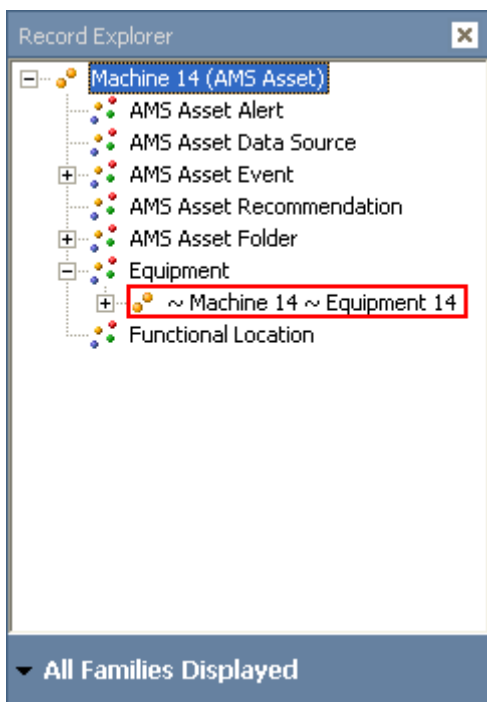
Record Explorer

Machine 14 (AMS Asset)

AMS Asset Alert

AMS Asset Data Source

AMS Asset Event

AMS Asset Recommendation

AMS Asset Folder

Equipment

~ Machine 14 ~ Equipment 14

Functional Location

All Families Displayed